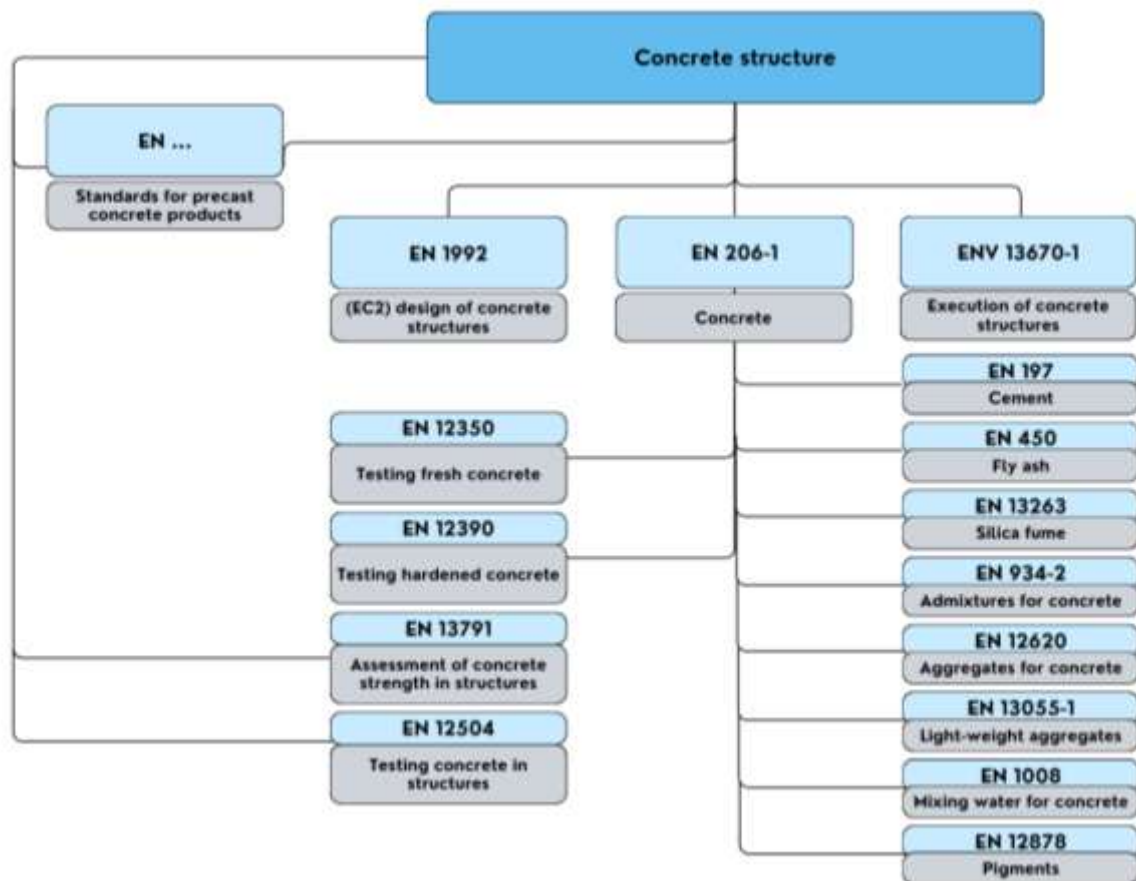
Concrete structure

EN ...

Standards for precast concrete products

EN 1992

(EC2) design of concrete structures

EN 206-1

Concrete

ENV 13670-1

Execution of concrete structures

EN 197

Cement

EN 12350

Testing fresh concrete

EN 450

Fly ash

EN 13263

Silica fume

EN 12390

Testing hardened concrete

EN 934-2

Admixtures for concrete

EN 13791

Assessment of concrete strength in structures

EN 12620

Aggregates for concrete

EN 13055-1

Light-weight aggregates

EN 12504

Testing concrete in structures

EN 1008

Mixing water for concrete

EN 12878

Pigments